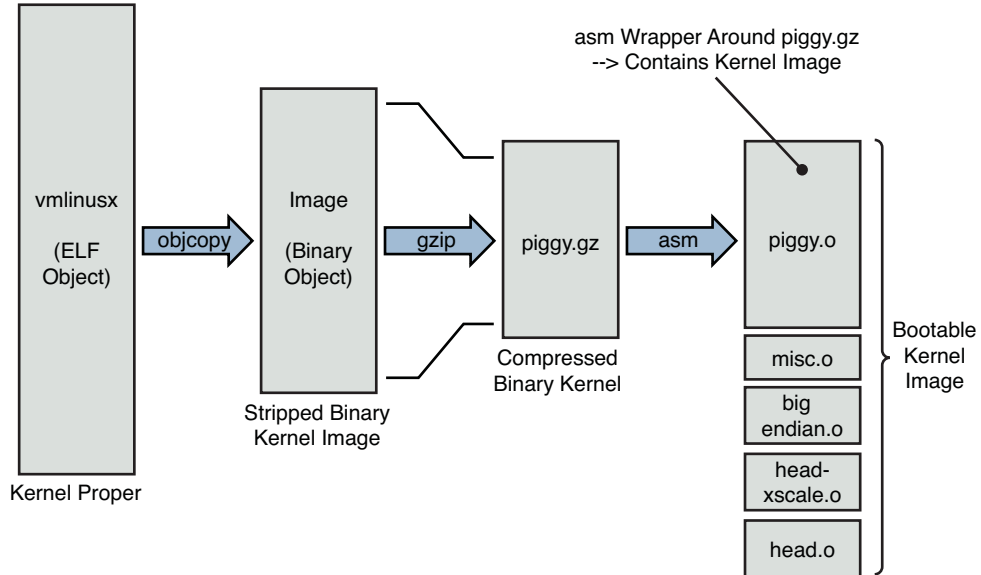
asm Wrapper Around piggy.gz
--> Contains Kernel Image

vmlinusx

(ELF
Object)

Kernel Proper

objcopy

Image

(Binary
Object)

Stripped Binary
Kernel Image

gzip

piggy.gz

Compressed
Binary Kernel

asm

piggy.o

misc.o

big
endian.o

head-
xscale.o

head.o

Bootable
Kernel
Image